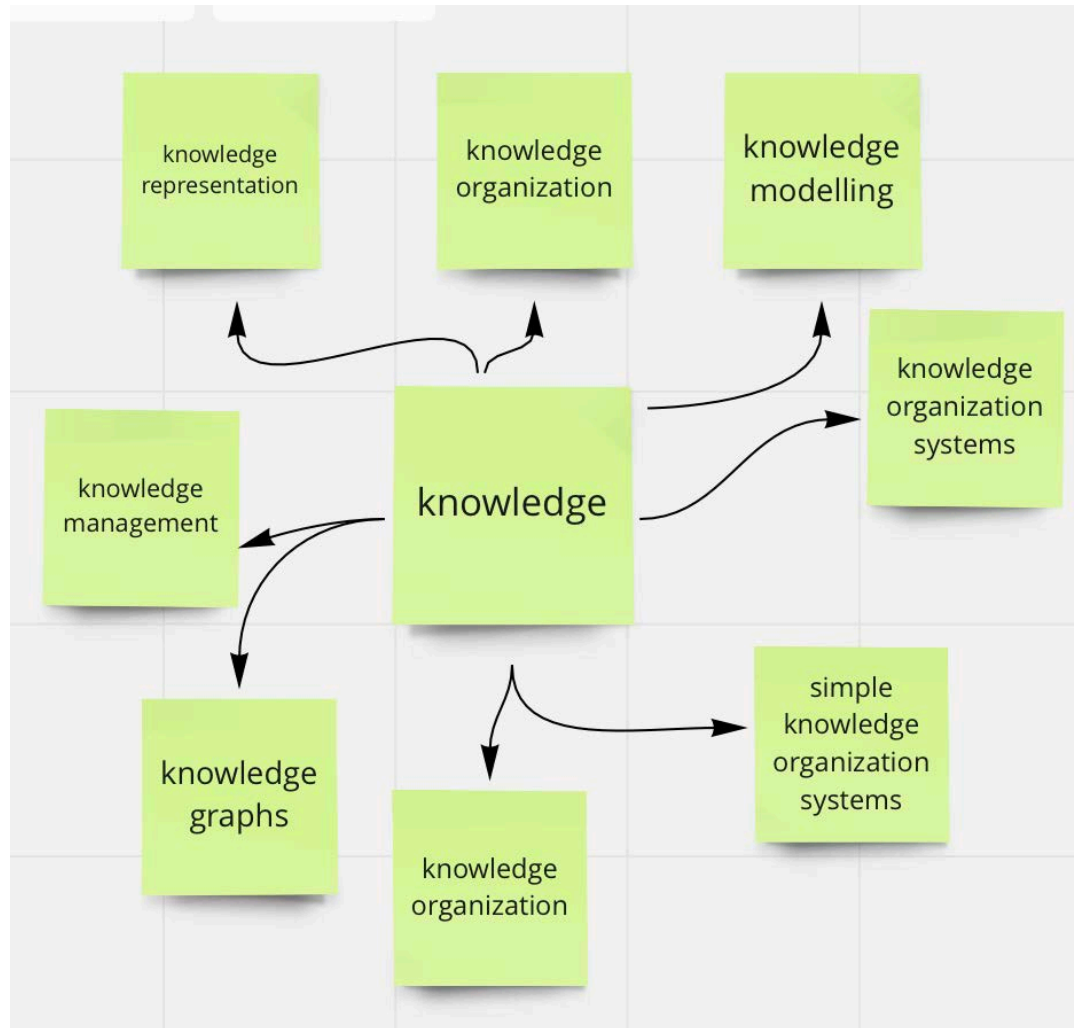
knowledge representation

knowledge organization

knowledge modelling

knowledge organization systems

knowledge management

knowledge

knowledge graphs

knowledge organization

simple knowledge organization systems